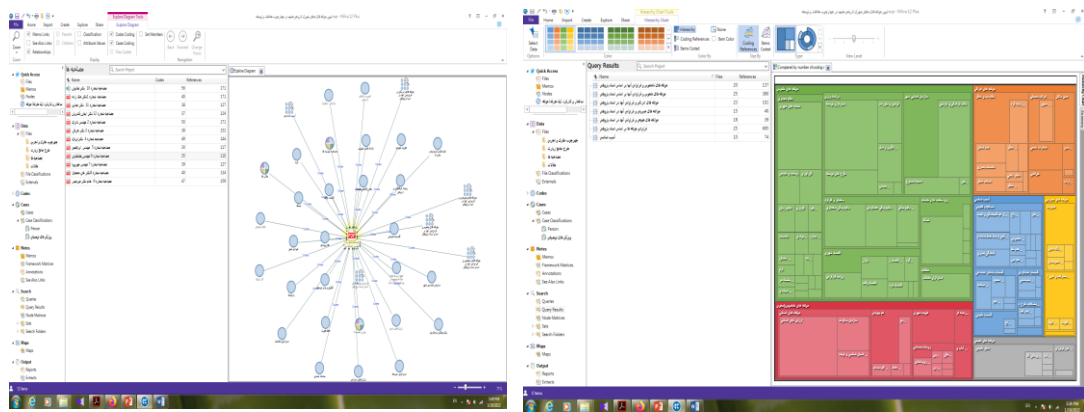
File Home Import Create Explore Share Explore Diagram

Zoom Items Nodes Relationships Parents Children Classification Attribute Values Cases Coding Cases Coding Set Members Back Forward Change Focus

Quick Access
Files
Memos
Nodes

Data
Files
File Classifications
Externals

Codes

Cases
Cases
Case Classifications

Notes
Memos
Framework Matrices
Annotations
See Also Links

Search
Queries
Query Results
Node Matrices
Sets
Search Folders

Maps
Maps

Output
Reports
Extracts

Search Project

Name Codes References

Explore Diagram

File Home Import Create Explore Share Hierarchy Chart

Select Data Hierarchy Coding References Items Coded Name Item Color Coding References Items Coded Layout

Quick Access
Files
Memos
Nodes

Data
Files
File Classifications
Externals

Codes

Cases
Cases
Case Classifications
Person

Notes
Memos
Framework Matrices
Annotations
See Also Links

Search
Queries
Query Results
Node Matrices
Sets
Search Folders

Maps
Maps

Output
Reports
Extracts

Query Results

Search Project

| Name | Files | References |
|---|---|---|
| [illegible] | 23 | 137 |
| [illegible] | 23 | 399 |
| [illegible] | 23 | 132 |
| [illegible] | 15 | 46 |
| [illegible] | 19 | 39 |
| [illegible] | 23 | 695 |
| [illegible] | 15 | 74 |

Compared by number of coding r